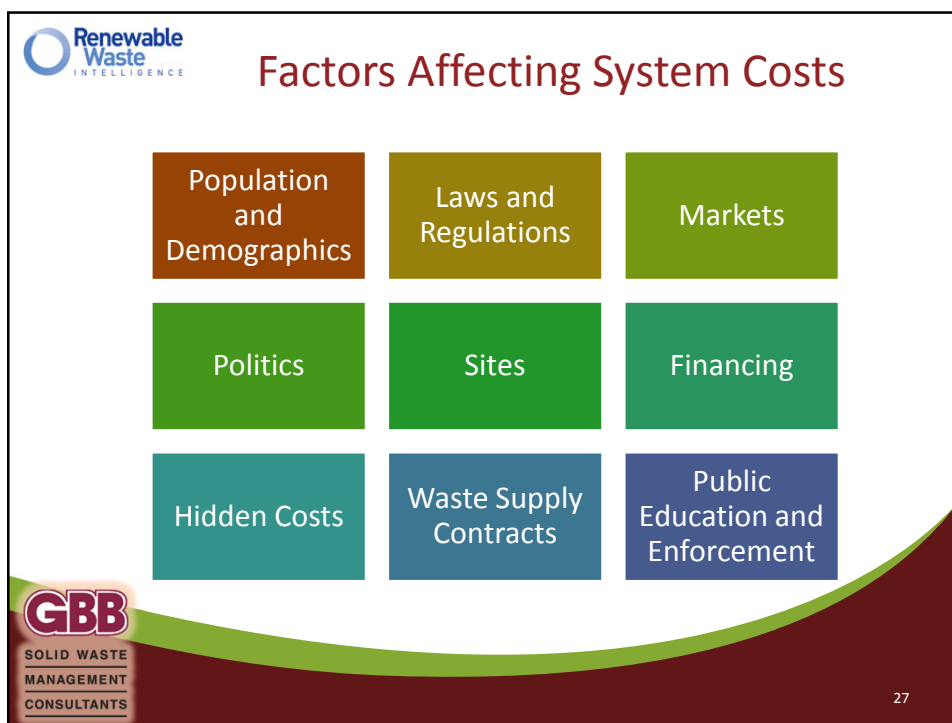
Renewable Waste INTELLIGENCE

Factors Affecting System Costs

| Population and Demographics | Laws and Regulations | Markets |
|---|---|---|
| Politics | Sites | Financing |
| Hidden Costs | Waste Supply Contracts | Public Education and Enforcement |

GBB
SOLID WASTE
MANAGEMENT
CONSULTANTS

27